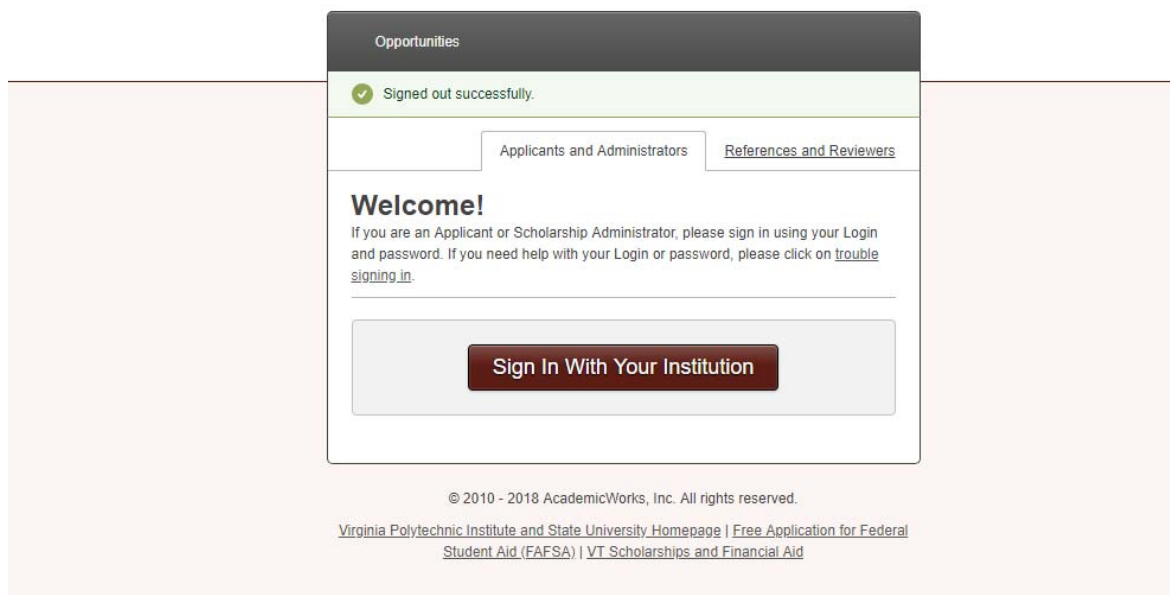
Opportunities

Signed out successfully.

Applicants and Administrators | References and Reviewers

Welcome!

If you are an Applicant or Scholarship Administrator, please sign in using your Login and password. If you need help with your Login or password, please click on trouble signing in.

Sign In With Your Institution

© 2010 - 2018 AcademicWorks, Inc. All rights reserved.

Virginia Polytechnic Institute and State University Homepage | Free Application for Federal Student Aid (FAFSA) | VT Scholarships and Financial Aid